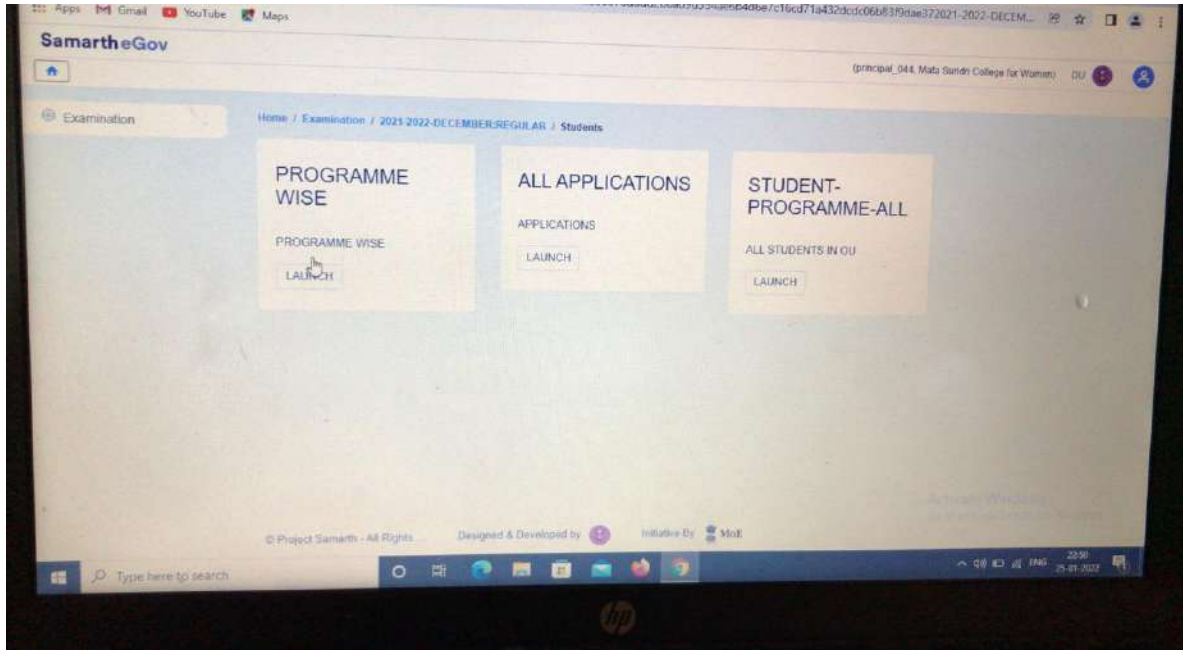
Apps Gmail YouTube Maps

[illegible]b4dbe7c16cd71a432dcdc06b83f9dae372021-2022-DECEM...

SamartheGov

(principal_044, Mata Sundri College for Women) DU

Examination

Home / Examination / 2021-2022-DECEMBER:REGULAR / Students

PROGRAMME WISE

PROGRAMME WISE

LAUNCH

ALL APPLICATIONS

APPLICATIONS

LAUNCH

STUDENT-PROGRAMME-ALL

ALL STUDENTS IN OU

LAUNCH

Activate Windows
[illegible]

© Project Samarth - All Rights... Designed & Developed by Initiative By MoE

Type here to search

ENG 22:50 25-01-2022

hp